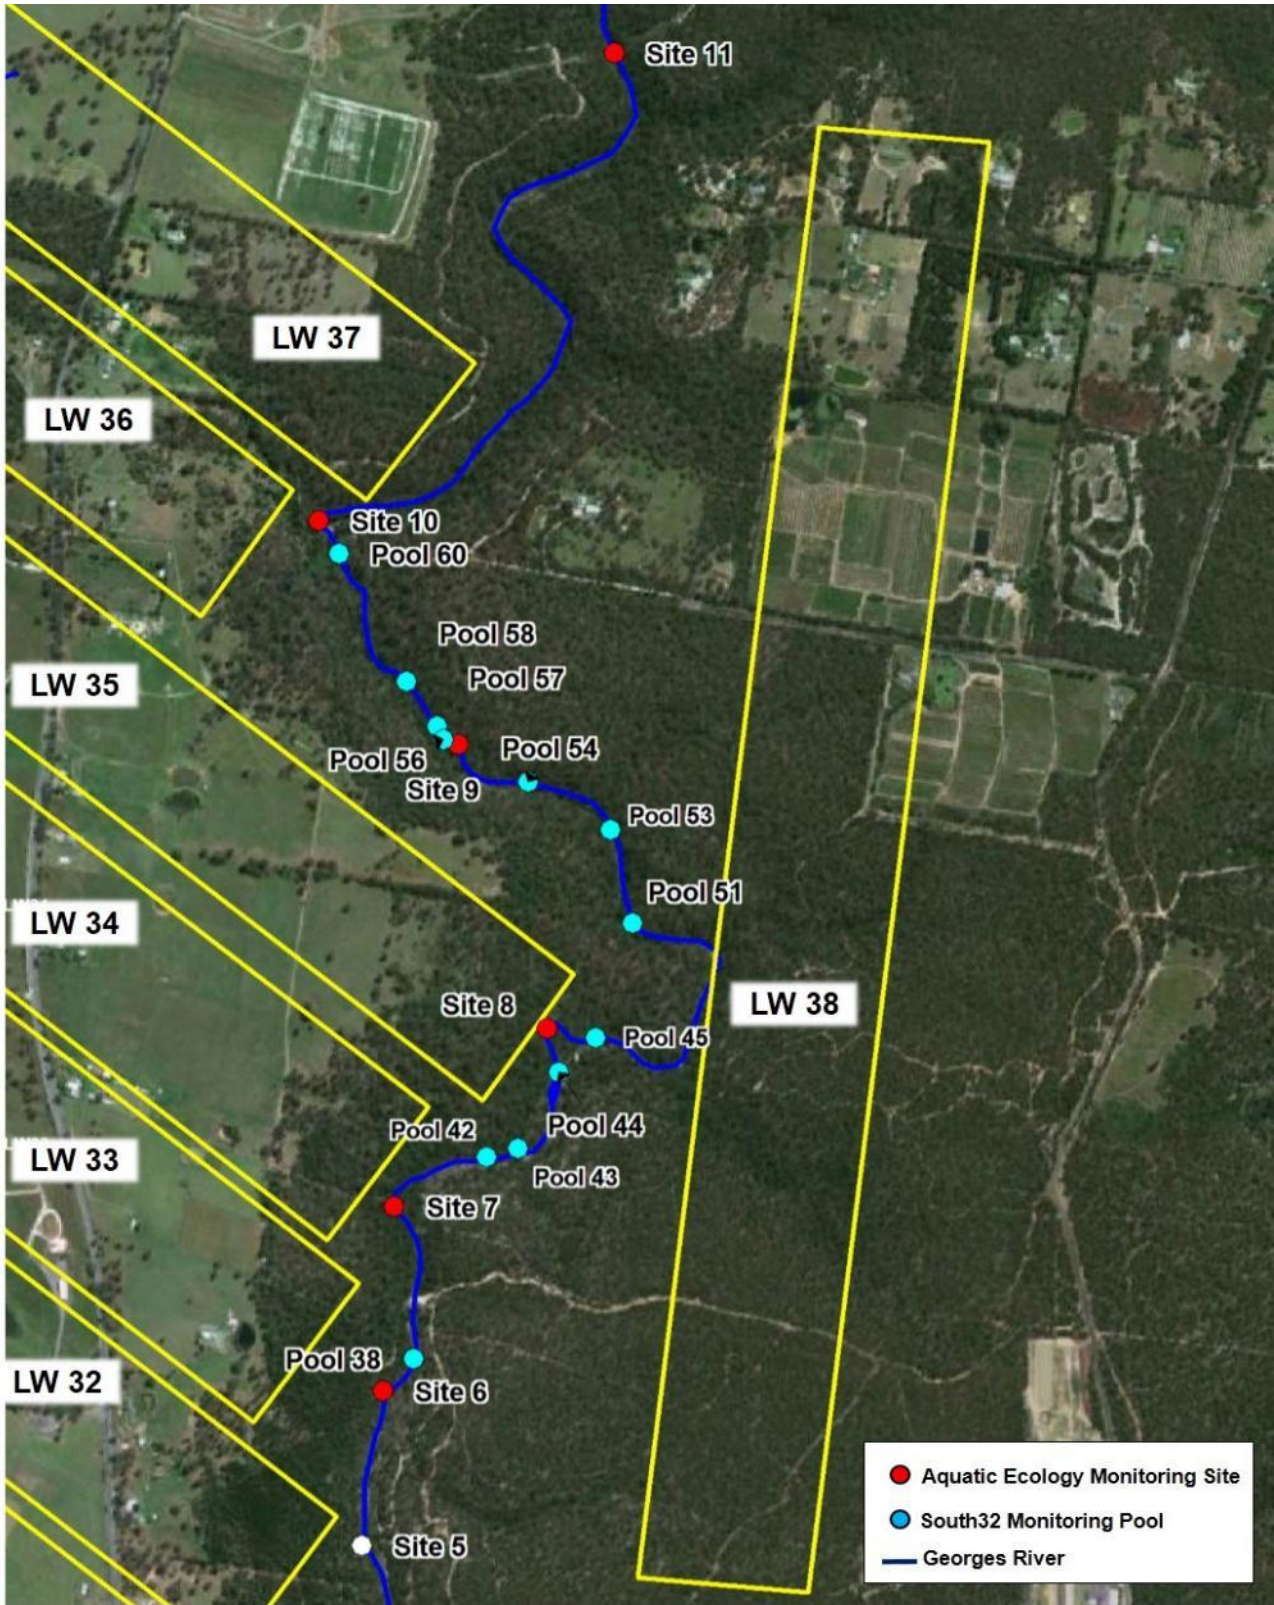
Site 11

LW 37

LW 36

Site 10

Pool 60

Pool 58

LW 35

Pool 57

Pool 54

Pool 56

Site 9

Pool 53

Pool 51

LW 34

LW 38

Site 8

Pool 45

Pool 44

Pool 42

LW 33

Pool 43

Site 7

Pool 38

LW 32

Site 6

Site 5

Aquatic Ecology Monitoring Site

South32 Monitoring Pool

Georges River